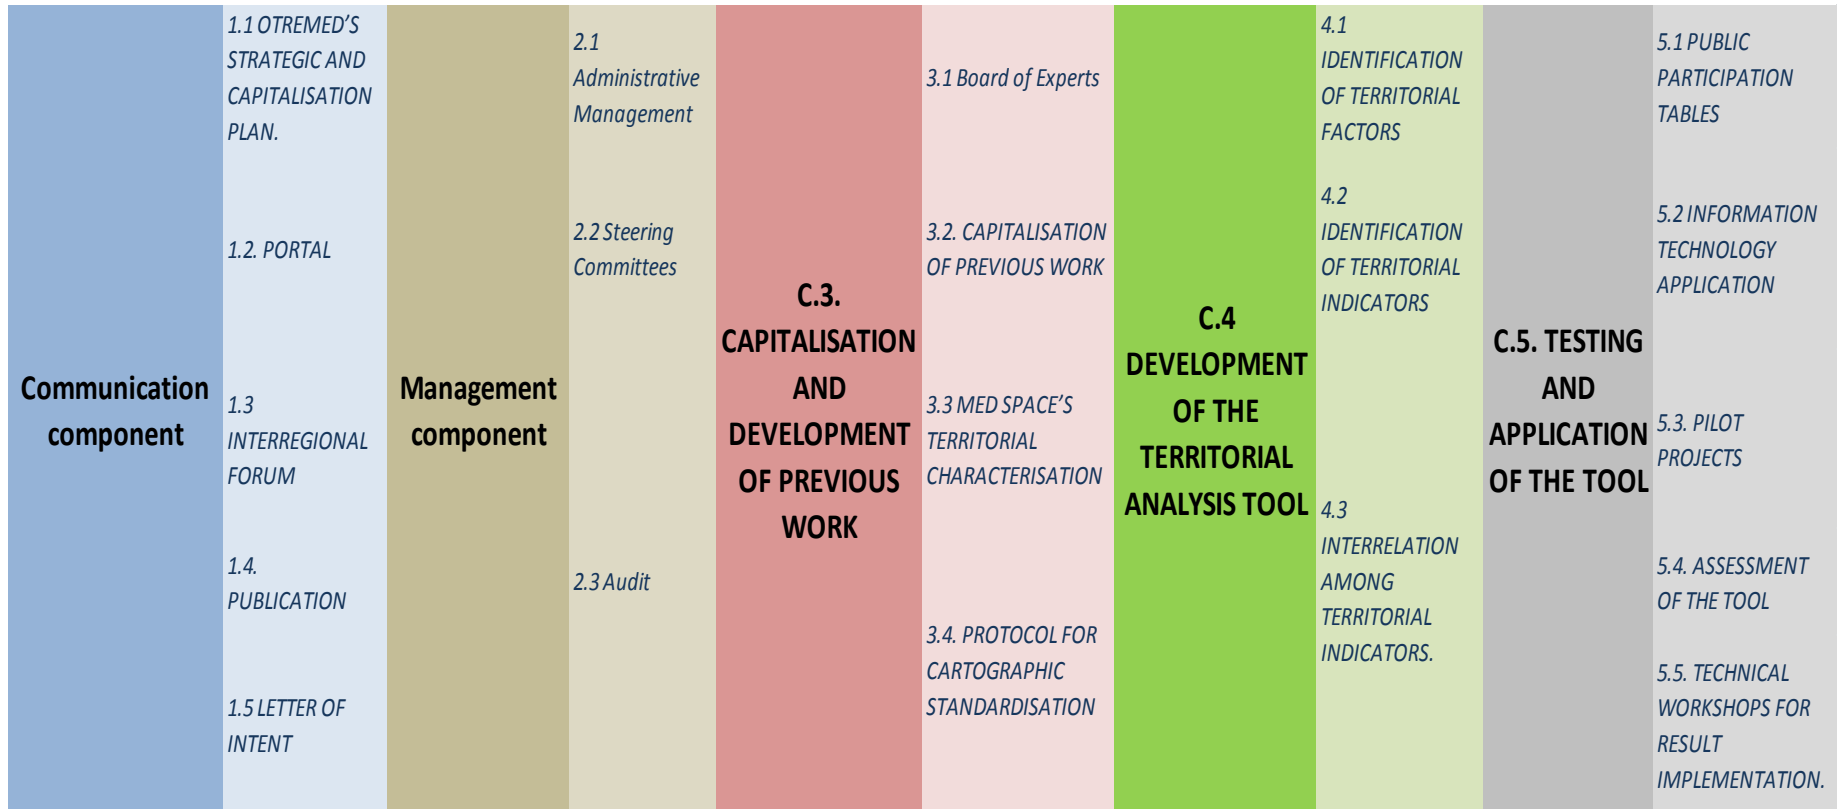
Communication component

1.1 OTREMED'S STRATEGIC AND CAPITALISATION PLAN.

1.2. PORTAL

1.3 INTERREGIONAL FORUM

1.4. PUBLICATION

1.5 LETTER OF INTENT

Management component

2.1 Administrative Management

2.2 Steering Committees

2.3 Audit

C.3. CAPITALISATION AND DEVELOPMENT OF PREVIOUS WORK

3.1 Board of Experts

3.2. CAPITALISATION OF PREVIOUS WORK

3.3 MED SPACE'S TERRITORIAL CHARACTERISATION

3.4. PROTOCOL FOR CARTOGRAPHIC STANDARDISATION

C.4 DEVELOPMENT OF THE TERRITORIAL ANALYSIS TOOL

4.1 IDENTIFICATION OF TERRITORIAL FACTORS

4.2 IDENTIFICATION OF TERRITORIAL INDICATORS

4.3 INTERRELATION AMONG TERRITORIAL INDICATORS.

C.5. TESTING AND APPLICATION OF THE TOOL

5.1 PUBLIC PARTICIPATION TABLES

5.2 INFORMATION TECHNOLOGY APPLICATION

5.3. PILOT PROJECTS

5.4. ASSESSMENT OF THE TOOL

5.5. TECHNICAL WORKSHOPS FOR RESULT IMPLEMENTATION.